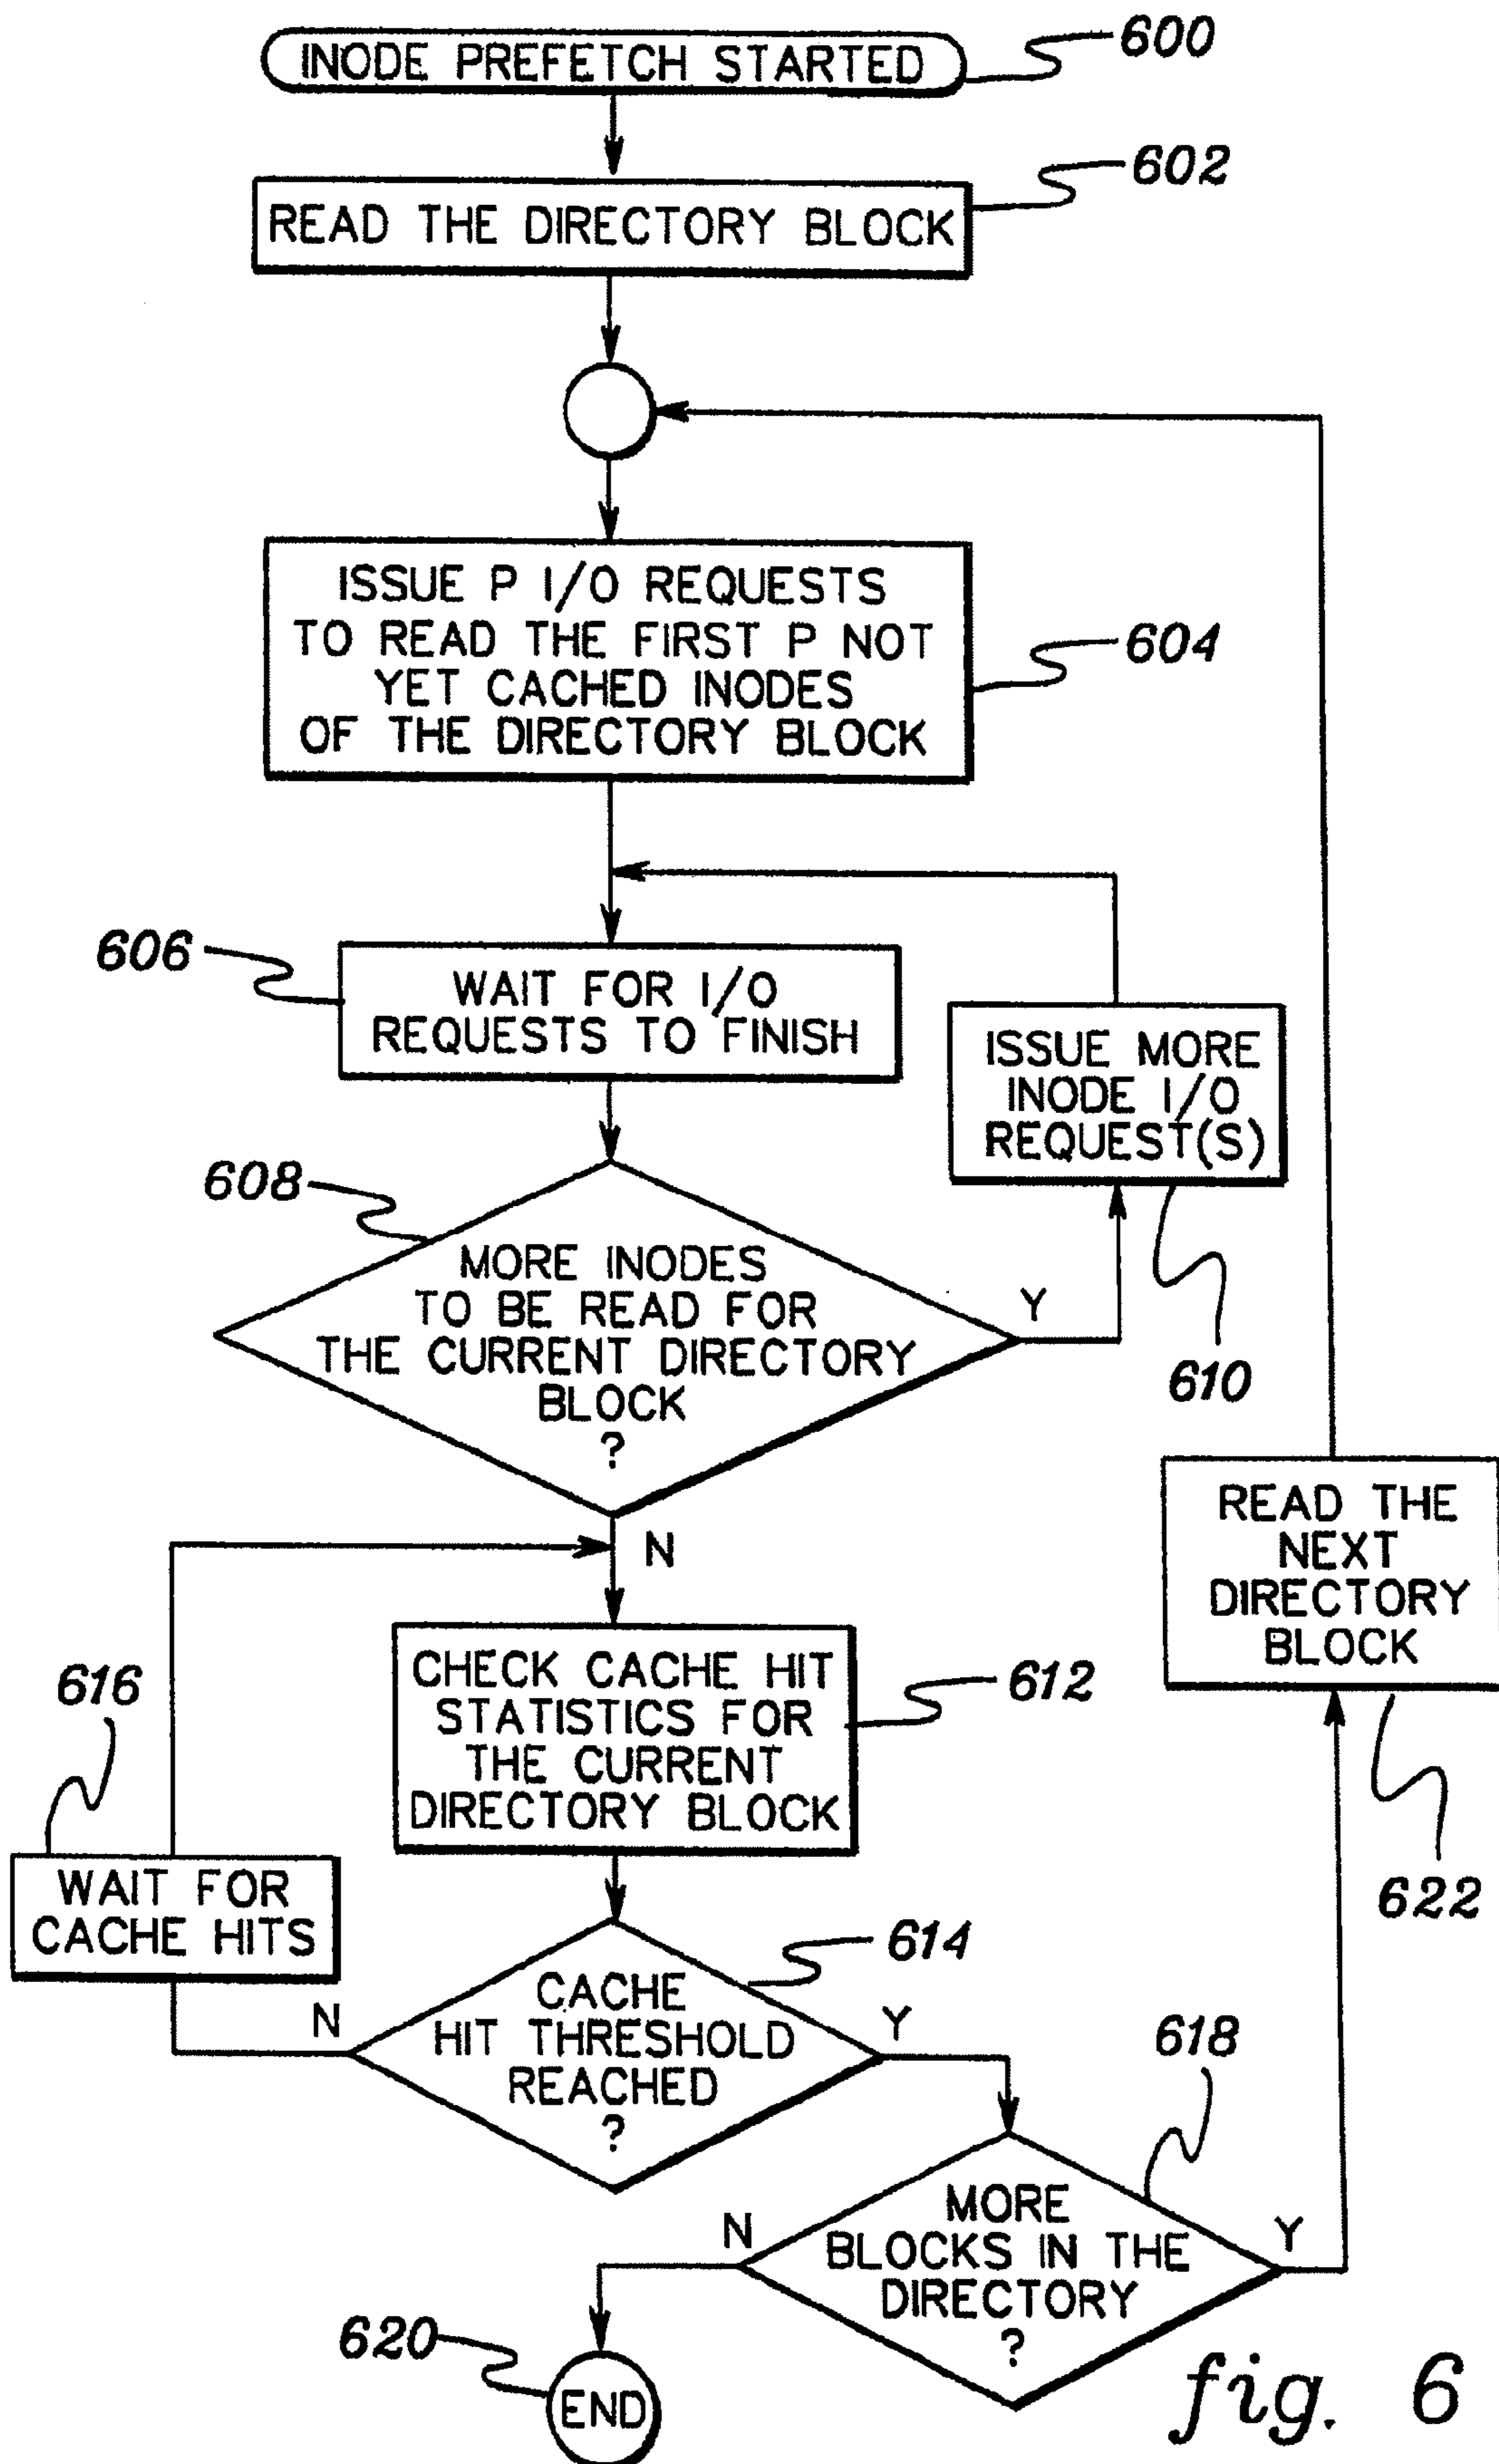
INODE PREFETCH STARTED
600

READ THE DIRECTORY BLOCK
602

ISSUE P I/O REQUESTS TO READ THE FIRST P NOT YET CACHED INODES OF THE DIRECTORY BLOCK
604

606
WAIT FOR I/O REQUESTS TO FINISH

ISSUE MORE INODE I/O REQUEST(S)

608
MORE INODES TO BE READ FOR THE CURRENT DIRECTORY BLOCK ?
Y
610
N

READ THE NEXT DIRECTORY BLOCK

616
CHECK CACHE HIT STATISTICS FOR THE CURRENT DIRECTORY BLOCK
612

WAIT FOR CACHE HITS

622

614
CACHE HIT THRESHOLD REACHED ?
N
Y

618
MORE BLOCKS IN THE DIRECTORY ?
N
Y

620
END

fig. 6